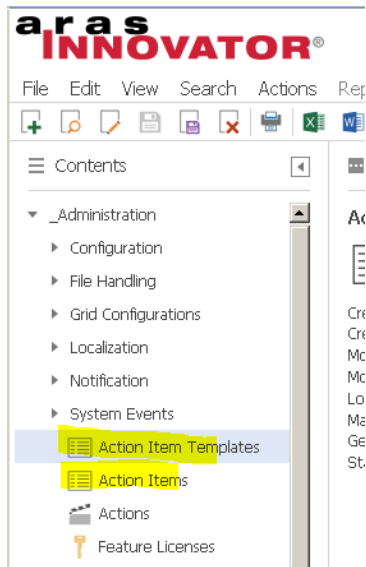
aras INNOVATOR®

File Edit View Search Actions Rep

Contents

_Administration
Configuration
File Handling
Grid Configurations
Localization
Notification
System Events
Action Item Templates
Action Items
Actions
Feature Licenses

Ac

Cre
Cre
Mo
Mo
Lo
Ma
Ge
Sta